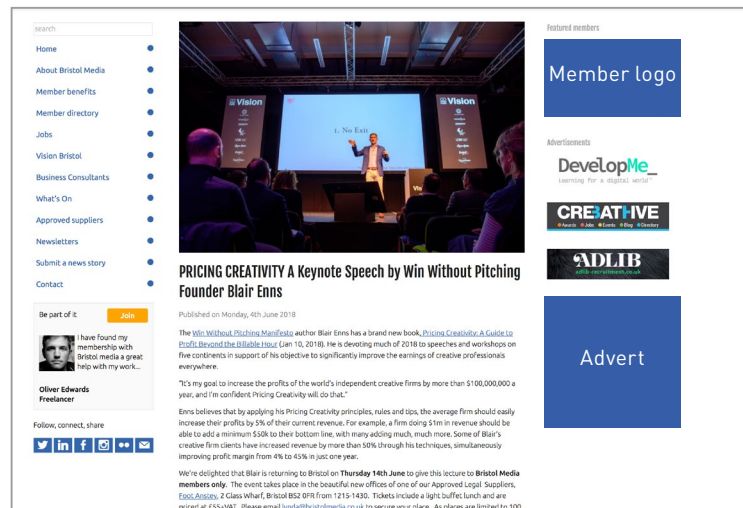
search

Home
About Bristol Media
Member benefits
Member directory
Jobs
Vision Bristol
Business Consultants
What's On
Approved suppliers
Newsletters
Submit a news story
Contact

Be part of it
Join

I have found my membership with Bristol media a great help with my work...

Oliver Edwards
Freelancer

Follow, connect, share

Vision
Vision
1. No Exit

PRICING CREATIVITY A Keynote Speech by Win Without Pitching Founder Blair Enns

Published on Monday, 4th June 2018

The Win Without Pitching Manifesto author Blair Enns has a brand new book, Pricing Creativity: A Guide to Profit Beyond the Billable Hour (Jan 10, 2018). He is devoting much of 2018 to speeches and workshops on five continents in support of his objective to significantly improve the earnings of creative professionals everywhere.

"It's my goal to increase the profits of the world's independent creative firms by more than $100,000,000 a year, and I'm confident Pricing Creativity will do that."

Enns believes that by applying his Pricing Creativity principles, rules and tips, the average firm should easily increase their profits by 5% of their current revenue. For example, a firm doing $1m in revenue should be able to add a minimum $50k to their bottom line, with many adding much, much more. Some of Blair's creative firm clients have increased revenue by more than 50% through his techniques, simultaneously improving profit margin from 4% to 45% in just one year.

We're delighted that Blair is returning to Bristol on Thursday 14th June to give this lecture to Bristol Media members only. The event takes place in the beautiful new offices of one of our Approved Legal Suppliers, Foot Anstey, 2 Glass Wharf, Bristol BS2 0FR from 1215-1430. Tickets include a light buffet lunch and are priced at £55+VAT. Please email lynda@bristolmedia.co.uk to secure your place. As places are limited to 100 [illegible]

Featured members

Member logo

Advertisements

DevelopMe_
Learning for a digital world

CRE8TIVE
Awards Jobs Events Blog Directory

ADLIB
adlib-recruitment.co.uk

Advert